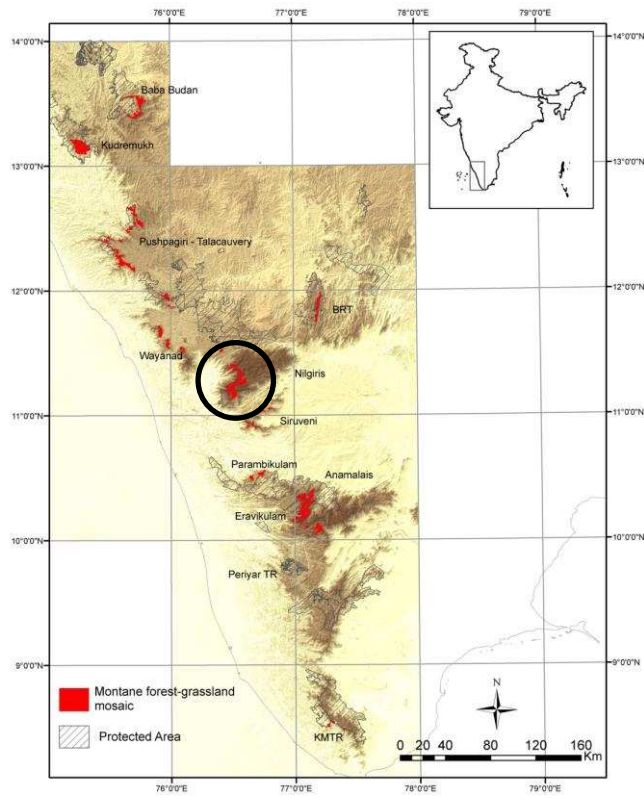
76°0'0"E 77°0'0"E 78°0'0"E 79°0'0"E

14°0'0"N
13°0'0"N
12°0'0"N
11°0'0"N
10°0'0"N
9°0'0"N

Baba Budan
Kudremukh
Pushpagiri - Talacauvery
BRT
Wayanad
Nilgiris
Siruveni
Parambikulam
Anamalais
Eravikulam
Periyar TR
KMTR

14°0'0"N
13°0'0"N
12°0'0"N
11°0'0"N
10°0'0"N
9°0'0"N

Montane forest-grassland mosaic
Protected Area

N

0 20 40 80 120 160 Km

76°0'0"E 77°0'0"E 78°0'0"E 79°0'0"E